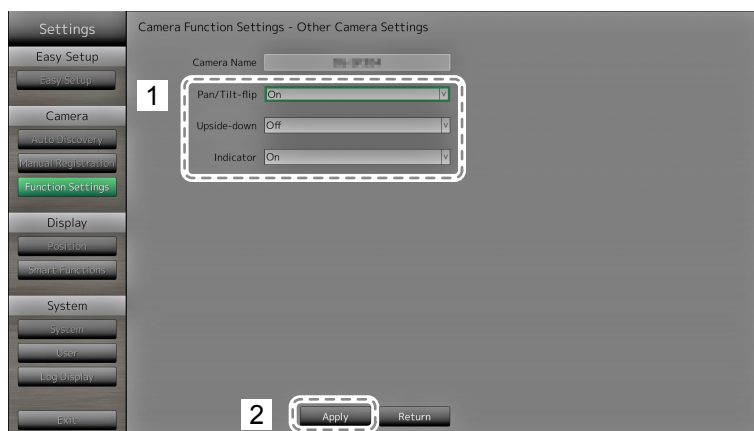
Settings

Easy Setup

Easy Setup

Camera

Auto Discovery

Manual Registration

Function Settings

Display

Position

Smart Functions

System

System

User

Log Display

Exit

Camera Function Settings - Other Camera Settings

Camera Name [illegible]

1

Pan/Tilt-flip On

Upside-down Off

Indicator On

2

Apply

Return